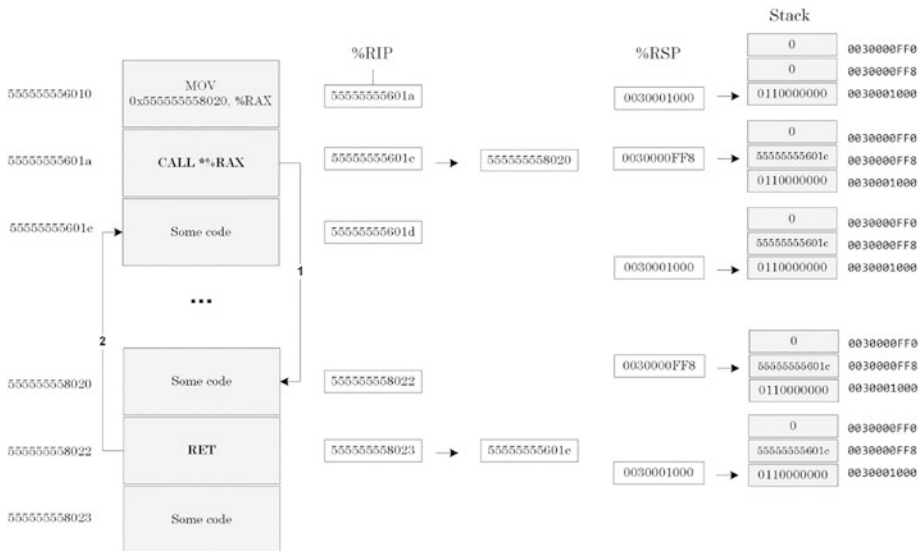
Stack

%RIP

%RSP

555555556010

MOV 0x555555558020, %RAX

55555555601a

0030001000

0

0030000FF0

0

0030000FF8

0110000000

0030001000

55555555601a

CALL *%RAX

55555555601c

555555558020

0030000FF8

0

0030000FF0

55555555601c

0030000FF8

0110000000

0030001000

55555555601c

Some code

55555555601d

1

0

0030000FF0

55555555601c

0030000FF8

0030001000

0110000000

0030001000

...

2

0

0030000FF0

0030000FF8

55555555601c

0030000FF8

555555558020

Some code

555555558022

0110000000

0030001000

0

0030000FF0

555555558022

RET

555555558023

55555555601c

55555555601c

0030000FF8

0030001000

0110000000

0030001000

555555558023

Some code